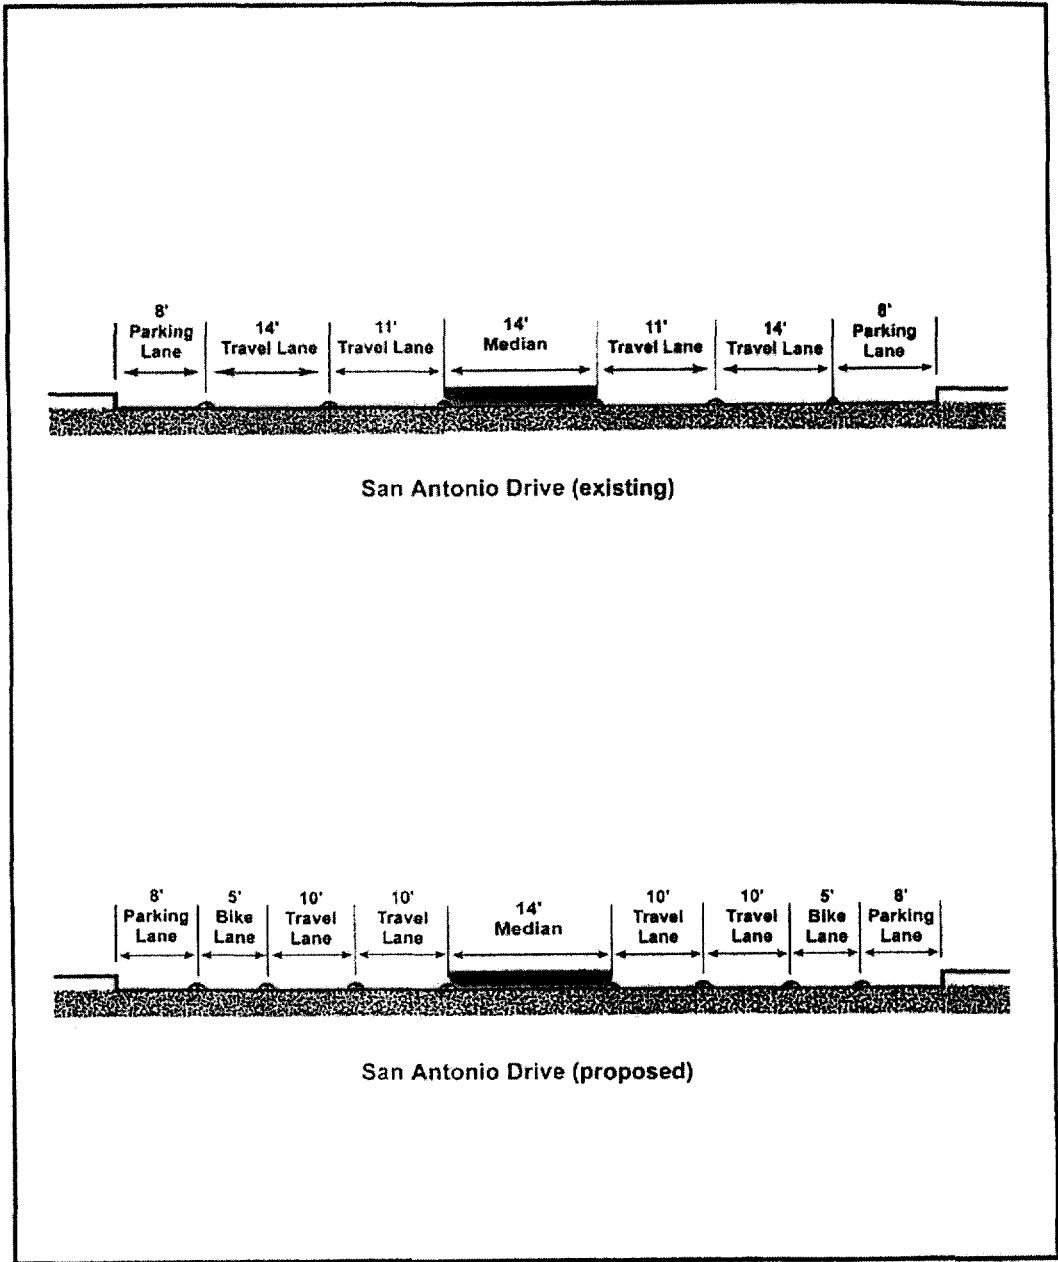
8' Parking Lane | 14' Travel Lane | 11' Travel Lane | 14' Median | 11' Travel Lane | 14' Travel Lane | 8' Parking Lane

San Antonio Drive (existing)

8' Parking Lane | 5' Bike Lane | 10' Travel Lane | 10' Travel Lane | 14' Median | 10' Travel Lane | 10' Travel Lane | 5' Bike Lane | 8' Parking Lane

San Antonio Drive (proposed)